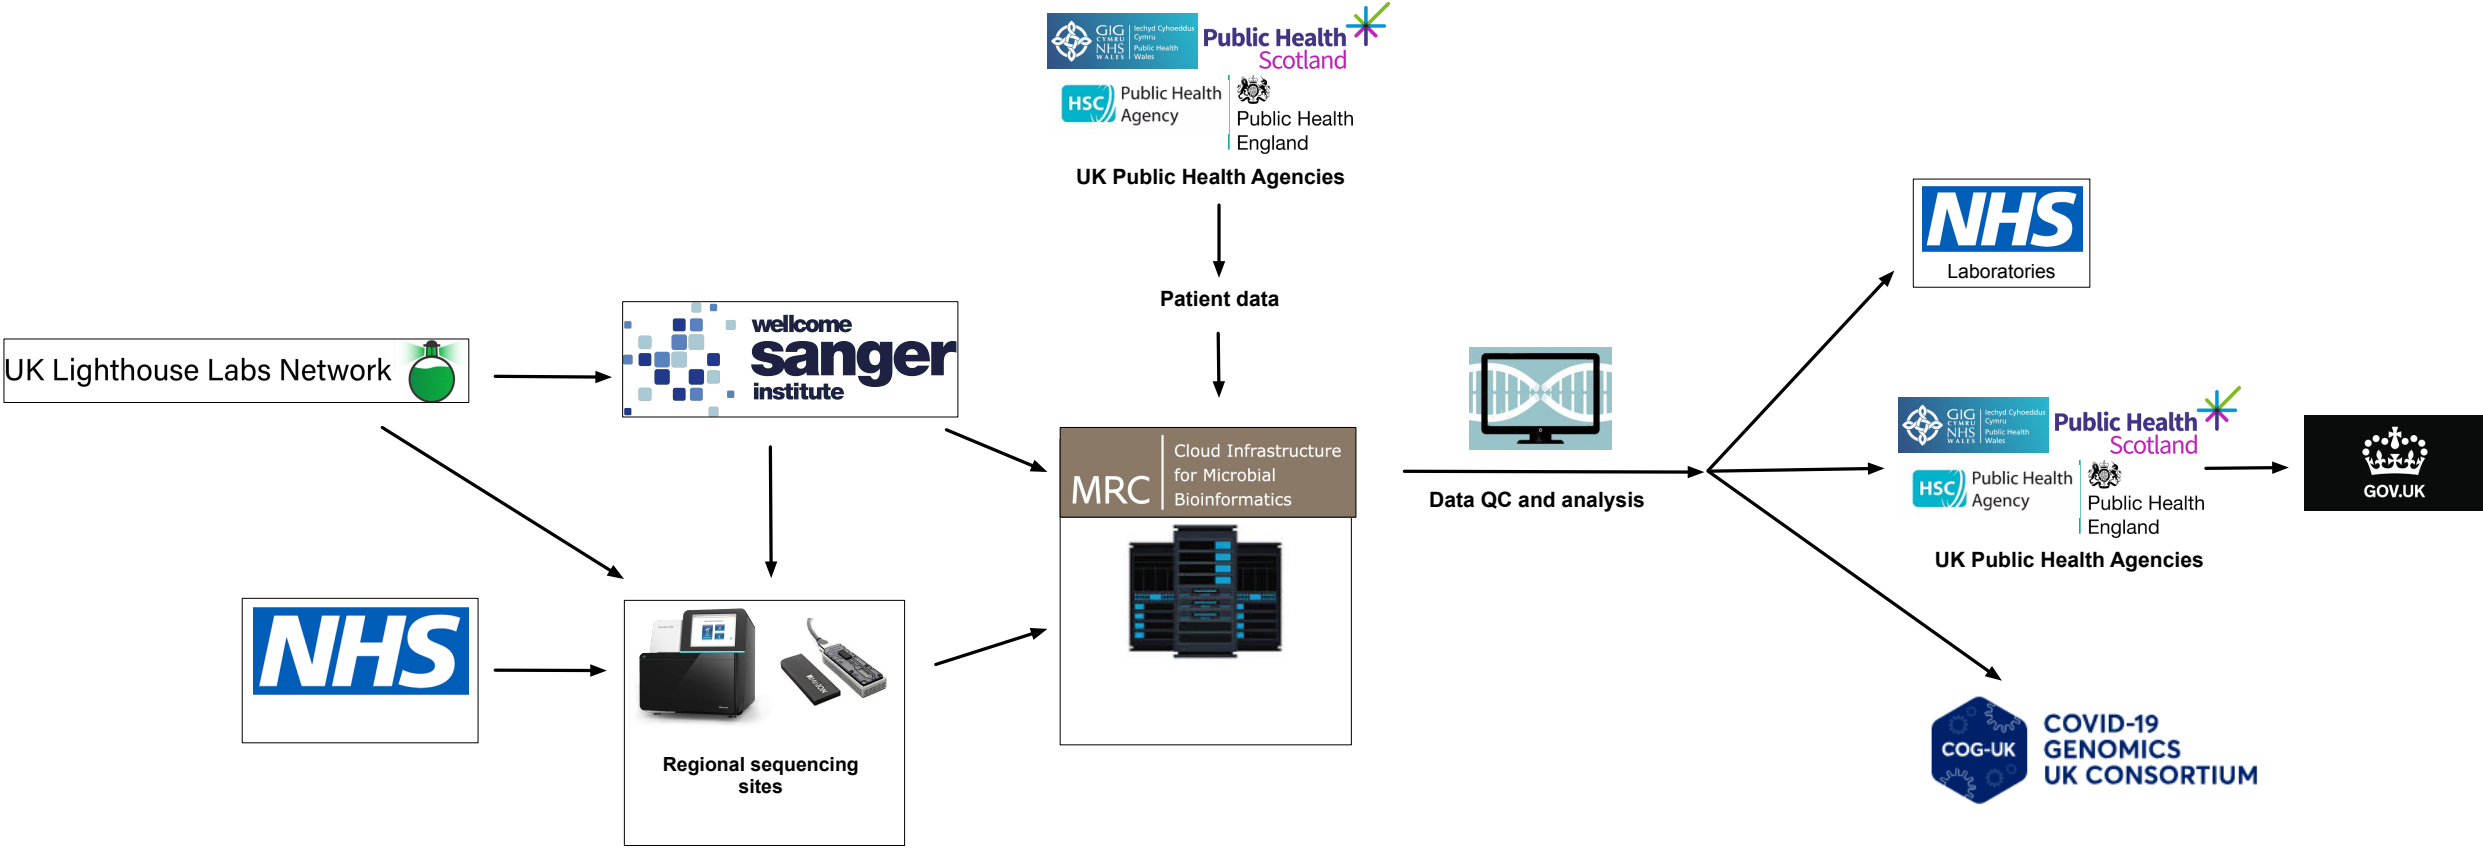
GIG CYMRU NHS WALES Iechyd Cyhoeddus Cymru Public Health Wales
Public Health Scotland
HSC Public Health Agency
Public Health England
UK Public Health Agencies

Patient data

UK Lighthouse Labs Network

wellcome sanger institute

MRC Cloud Infrastructure for Microbial Bioinformatics

Data QC and analysis

NHS Laboratories

GIG CYMRU NHS WALES Iechyd Cyhoeddus Cymru Public Health Wales
Public Health Scotland
HSC Public Health Agency
Public Health England
UK Public Health Agencies

GOV.UK

NHS

Regional sequencing sites

COG-UK
COVID-19 GENOMICS UK CONSORTIUM